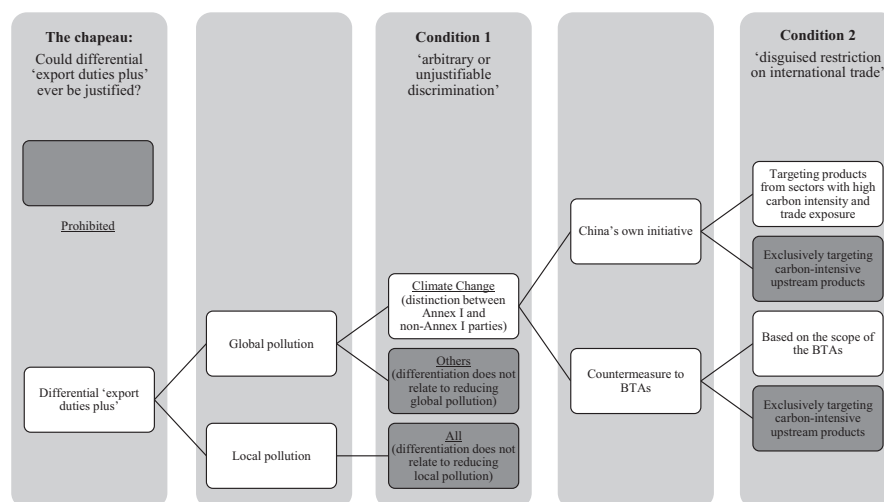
The chapeau:
Could differential 'export duties plus' ever be justified?

Condition 1
'arbitrary or unjustifiable discrimination'

Condition 2
'disguised restriction on international trade'

Prohibited

Differential 'export duties plus'

Global pollution

Local pollution

Climate Change
(distinction between Annex I and non-Annex I parties)

Others
(differentiation does not relate to reducing global pollution)

All
(differentiation does not relate to reducing local pollution)

China's own initiative

Countermeasure to BTAs

Targeting products from sectors with high carbon intensity and trade exposure

Exclusively targeting carbon-intensive upstream products

Based on the scope of the BTAs

Exclusively targeting carbon-intensive upstream products